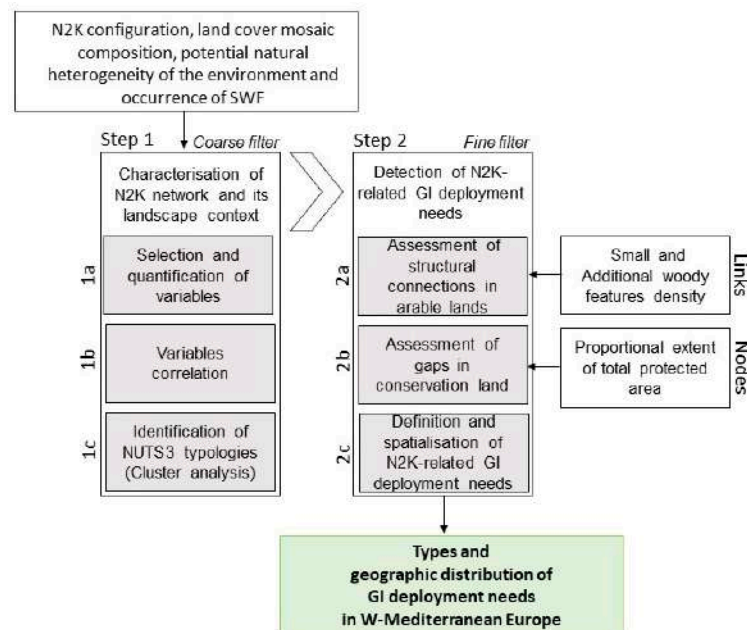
N2K configuration, land cover mosaic composition, potential natural heterogeneity of the environment and occurrence of SWF

Step 1 Coarse filter

Characterisation of N2K network and its landscape context

1a Selection and quantification of variables

1b Variables correlation

1c Identification of NUTS3 typologies (Cluster analysis)

Step 2 Fine filter

Detection of N2K-related GI deployment needs

2a Assessment of structural connections in arable lands

2b Assessment of gaps in conservation land

2c Definition and spatialisation of N2K-related GI deployment needs

Small and Additional woody features density

Links

Proportional extent of total protected area

Nodes

Types and geographic distribution of GI deployment needs in W-Mediterranean Europe